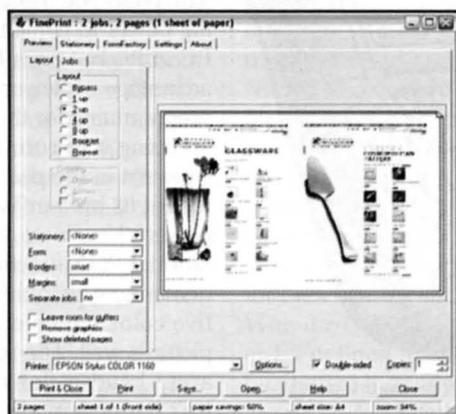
FinePrint : 2 jobs, 2 pages (1 sheet of paper)

Preview | Stationery | FormFactory | Settings | About

Layout | Jobs

Layout
Bypass
1 up
2 up
4 up
8 up
Booklet
Repeat

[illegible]

Stationery: <None>
Form: <None>
Borders: small
Margins: small
Separate jobs: no

Leave room for gutters
Remove graphics
Show deleted pages

GLASSWARE

Printer: EPSON Stylus COLOR 1160
Options...
Double-sided
Copies: 1

Print & Close | Print | Save... | Open... | Help | Close

2 pages | sheet 1 of 1 (front side) | paper savings: 50% | sheet size: A4 | zoom: 34%